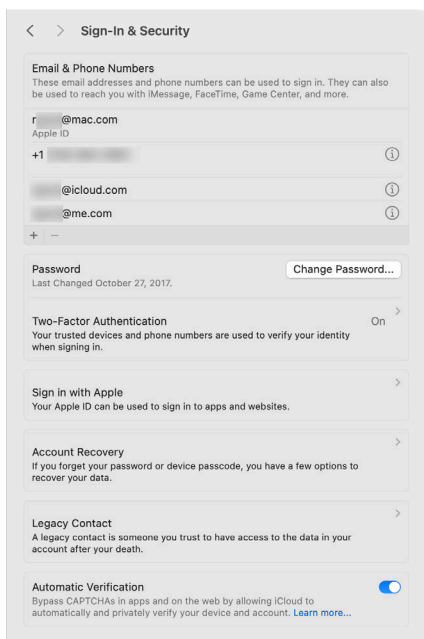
< > Sign-In & Security

Email & Phone Numbers
These email addresses and phone numbers can be used to sign in. They can also be used to reach you with iMessage, FaceTime, Game Center, and more.

r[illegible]@mac.com
Apple ID

+1 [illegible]

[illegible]@icloud.com

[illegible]@me.com

+ −

Password
Last Changed October 27, 2017.
Change Password...

Two-Factor Authentication
Your trusted devices and phone numbers are used to verify your identity when signing in.
On

Sign in with Apple
Your Apple ID can be used to sign in to apps and websites.

Account Recovery
If you forget your password or device passcode, you have a few options to recover your data.

Legacy Contact
A legacy contact is someone you trust to have access to the data in your account after your death.

Automatic Verification
Bypass CAPTCHAs in apps and on the web by allowing iCloud to automatically and privately verify your device and account. Learn more...